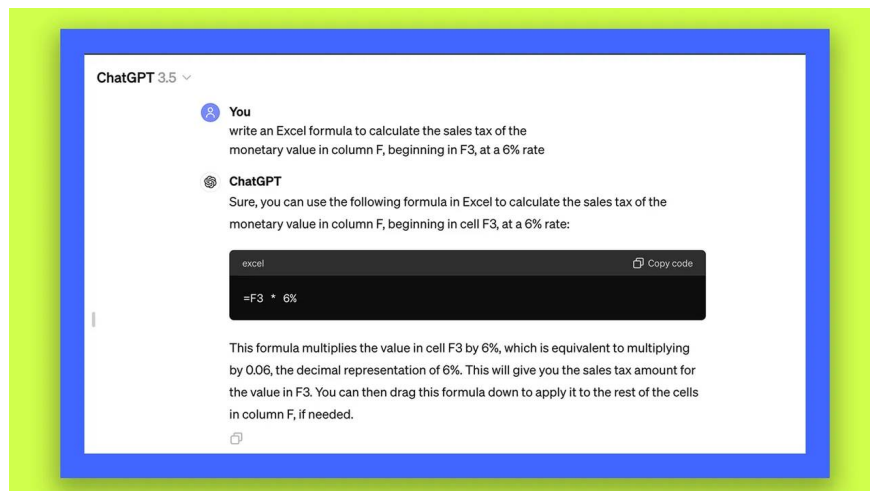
ChatGPT 3.5

You
write an Excel formula to calculate the sales tax of the monetary value in column F, beginning in F3, at a 6% rate

ChatGPT
Sure, you can use the following formula in Excel to calculate the sales tax of the monetary value in column F, beginning in cell F3, at a 6% rate:

excel
Copy code

=F3 * 6%

This formula multiplies the value in cell F3 by 6%, which is equivalent to multiplying by 0.06, the decimal representation of 6%. This will give you the sales tax amount for the value in F3. You can then drag this formula down to apply it to the rest of the cells in column F, if needed.